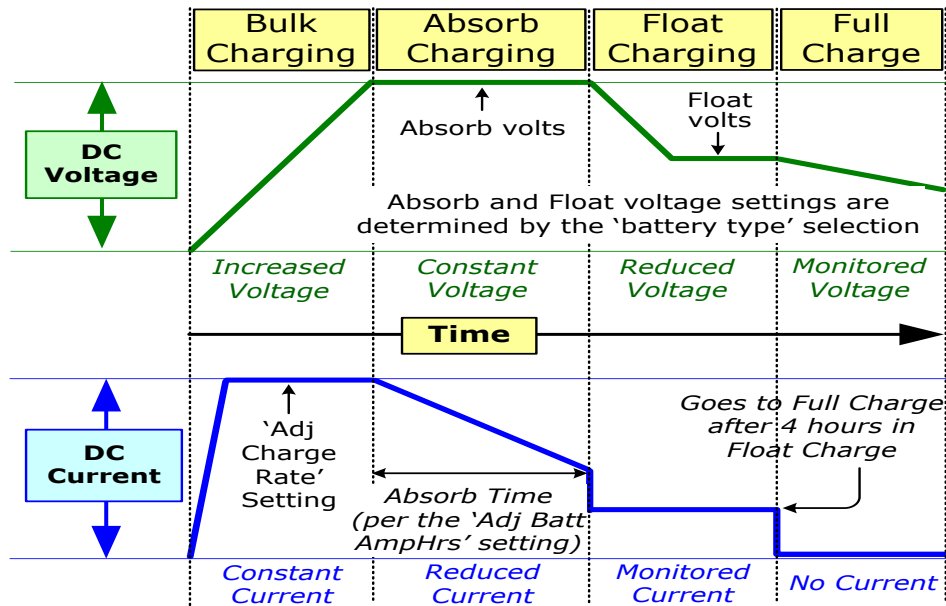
Bulk Charging

Absorb Charging

Float Charging

Full Charge

DC Voltage

Absorb volts

Float volts

Absorb and Float voltage settings are determined by the ‘battery type’ selection

Increased Voltage

Constant Voltage

Reduced Voltage

Monitored Voltage

Time

DC Current

‘Adj Charge Rate’ Setting

Absorb Time (per the ‘Adj Batt AmpHrs’ setting)

Goes to Full Charge after 4 hours in Float Charge

Constant Current

Reduced Current

Monitored Current

No Current